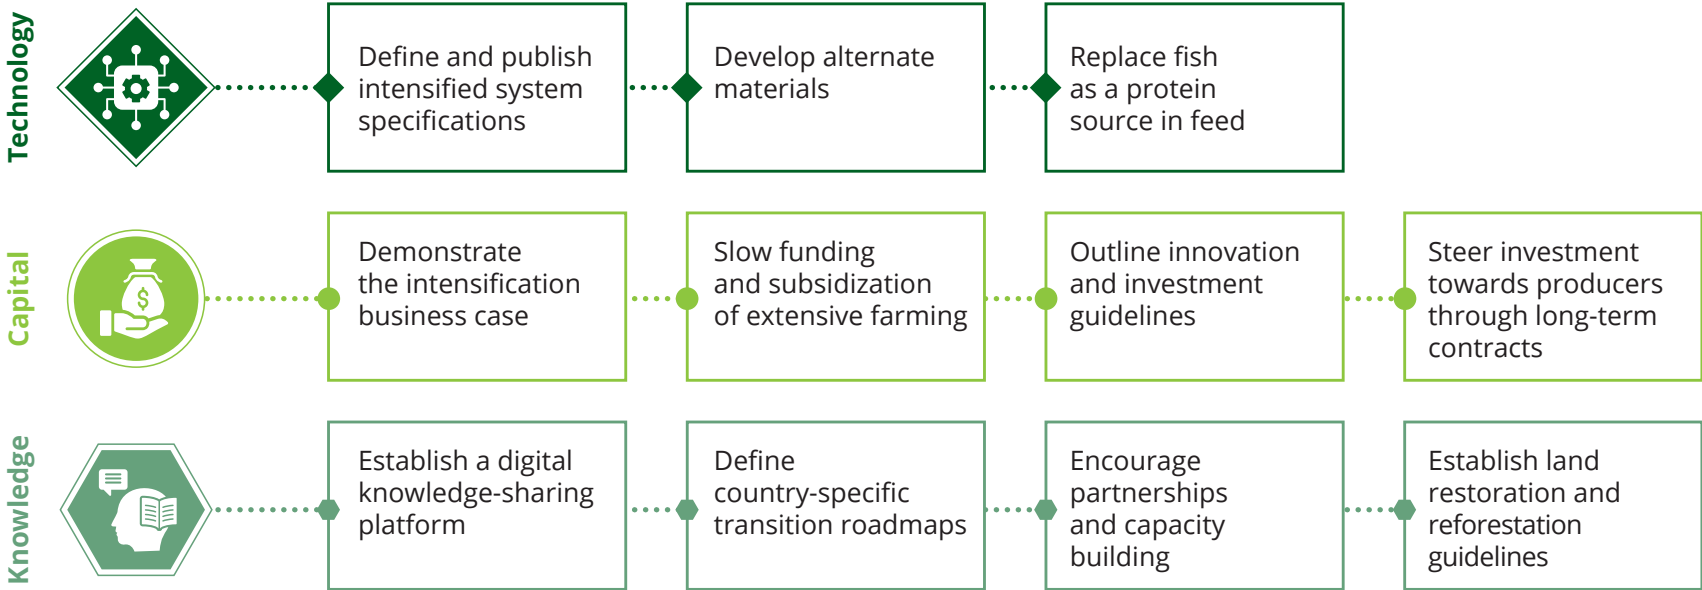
Technology

Define and publish intensified system specifications

Develop alternate materials

Replace fish as a protein source in feed

Capital

$

Demonstrate the intensification business case

Slow funding and subsidization of extensive farming

Outline innovation and investment guidelines

Steer investment towards producers through long-term contracts

Knowledge

Establish a digital knowledge-sharing platform

Define country-specific transition roadmaps

Encourage partnerships and capacity building

Establish land restoration and reforestation guidelines